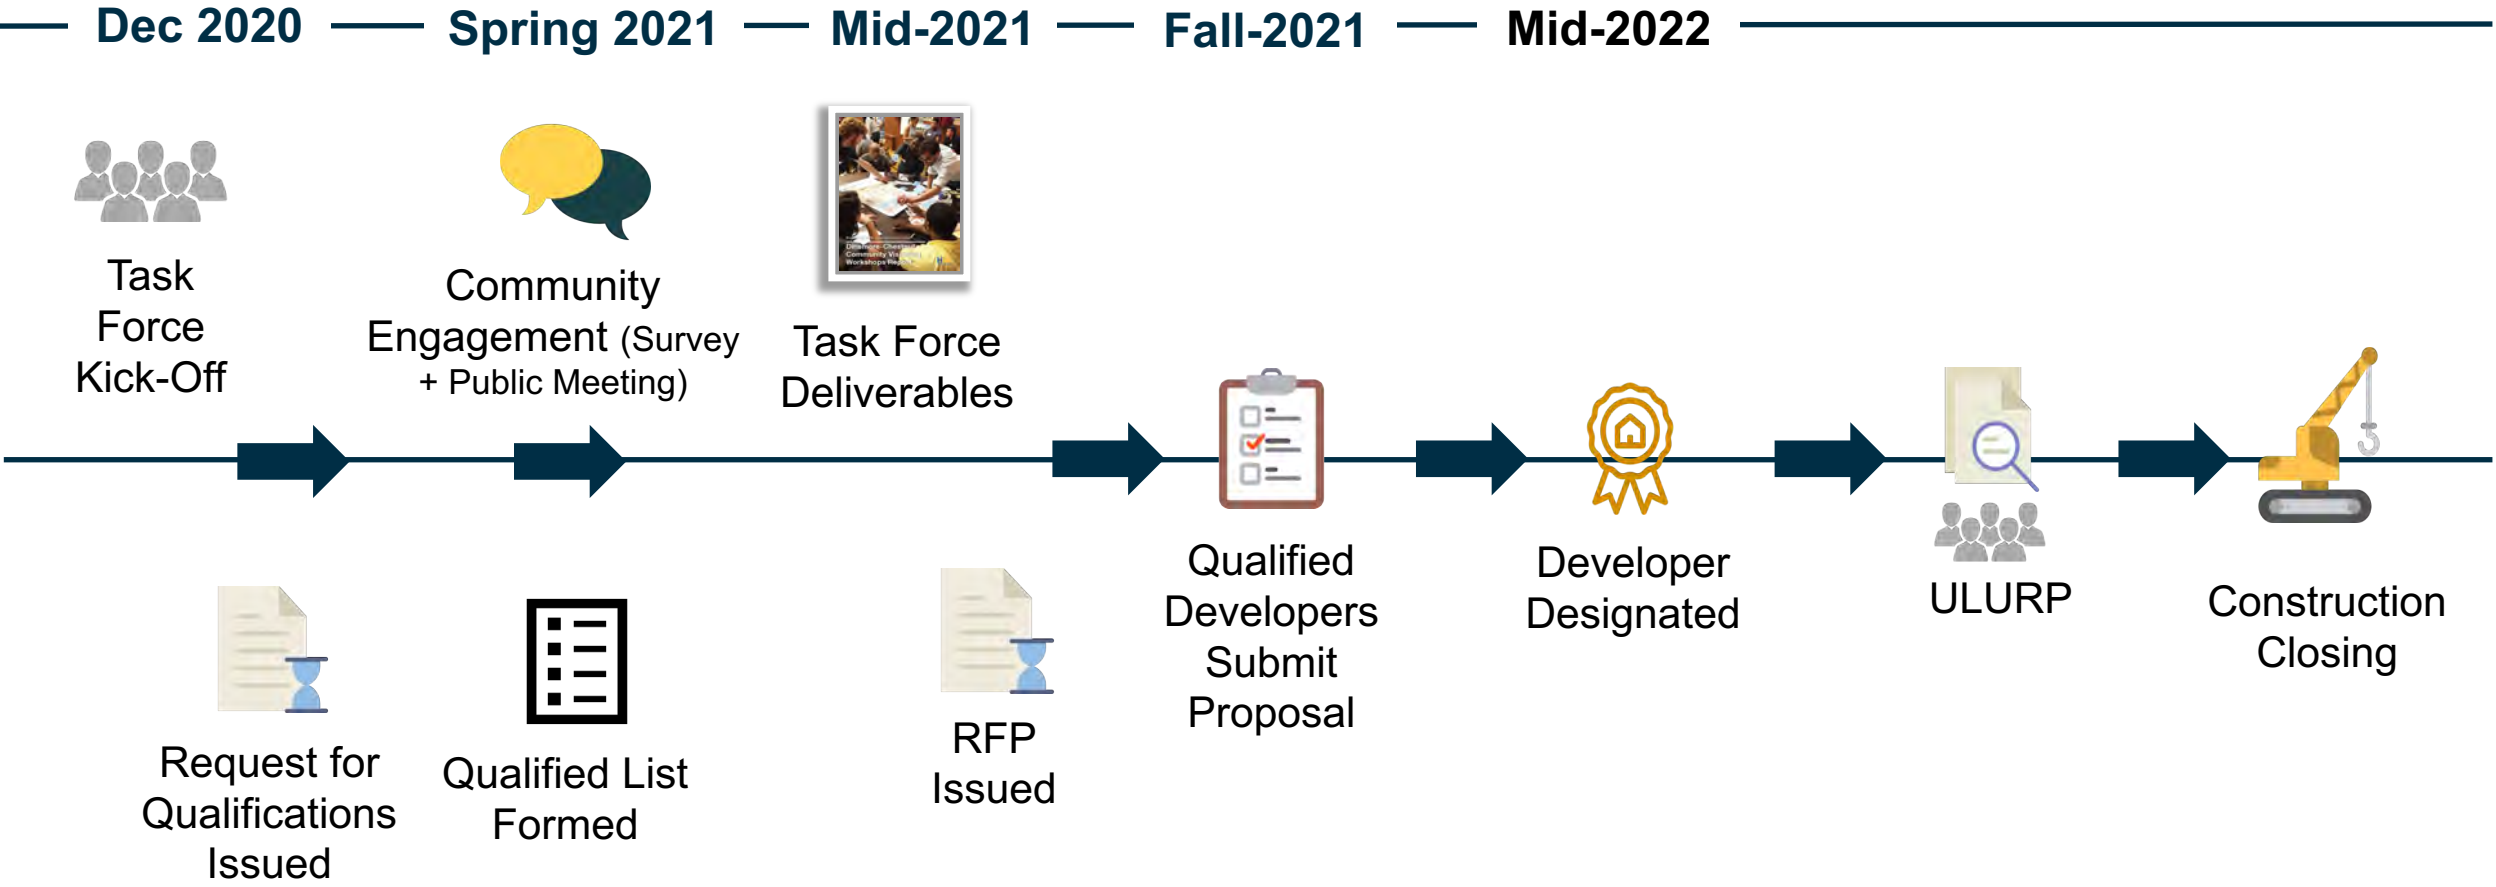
Dec 2020 — Spring 2021 — Mid-2021 — Fall-2021 — Mid-2022

Task Force Kick-Off

Community Engagement (Survey + Public Meeting)

Task Force Deliverables

Request for Qualifications Issued

Qualified List Formed

RFP Issued

Qualified Developers Submit Proposal

Developer Designated

ULURP

Construction Closing